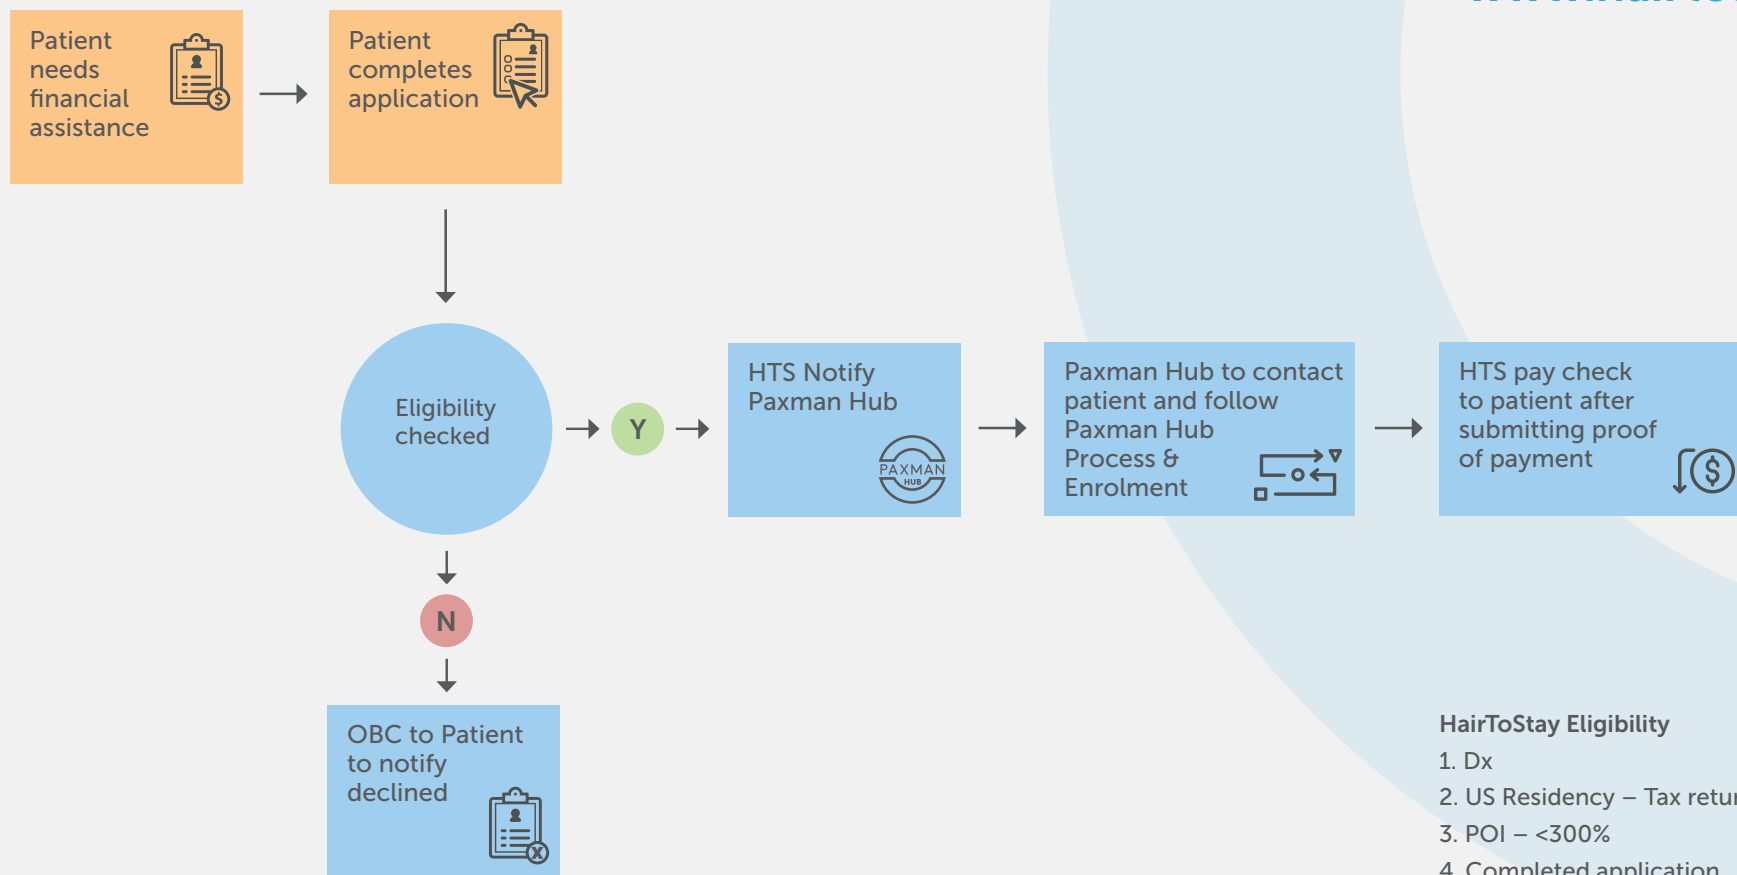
Patient needs financial assistance

Patient completes application

Eligibility checked

Y

HTS Notify Paxman Hub

PAXMAN HUB

Paxman Hub to contact patient and follow Paxman Hub Process & Enrolment

HTS pay check to patient after submitting proof of payment

N

OBC to Patient to notify declined

HairToStay Eligibility
1. Dx
2. US Residency – Tax retur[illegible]
3. POI – <300%
4. Completed application